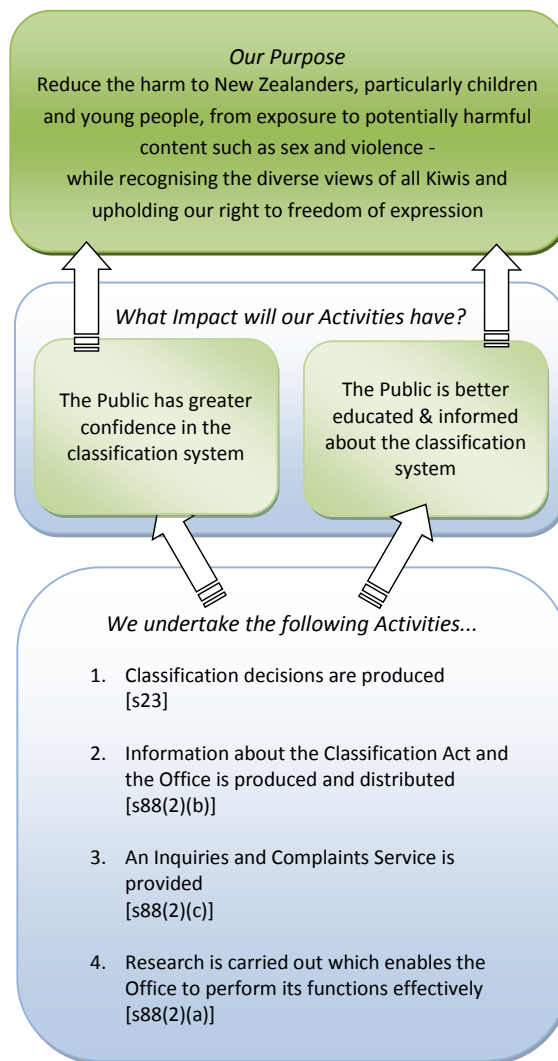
*Our Purpose*

Reduce the harm to New Zealanders, particularly children and young people, from exposure to potentially harmful content such as sex and violence - while recognising the diverse views of all Kiwis and upholding our right to freedom of expression

*What Impact will our Activities have?*

The Public has greater confidence in the classification system

The Public is better educated & informed about the classification system

*We undertake the following Activities...*

1. Classification decisions are produced [s23]
2. Information about the Classification Act and the Office is produced and distributed [s88(2)(b)]
3. An Inquiries and Complaints Service is provided [s88(2)(c)]
4. Research is carried out which enables the Office to perform its functions effectively [s88(2)(a)]